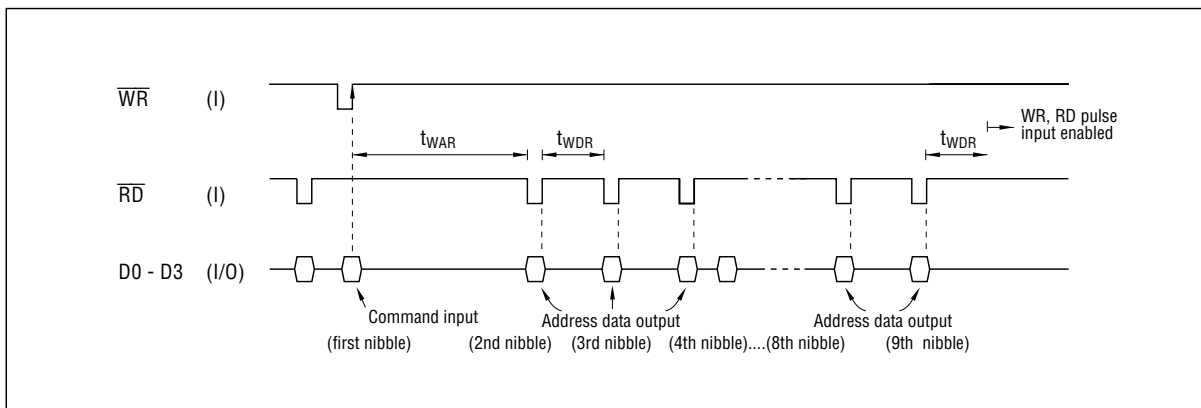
$\overline{WR}$ (I)

$t_{WAR}$

$t_{WDR}$

$t_{WDR}$

WR, RD pulse input enabled

$\overline{RD}$ (I)

D0 - D3 (I/O)

Command input

Address data output

Address data output

(first nibble) (2nd nibble) (3rd nibble) (4th nibble)....(8th nibble) (9th nibble)